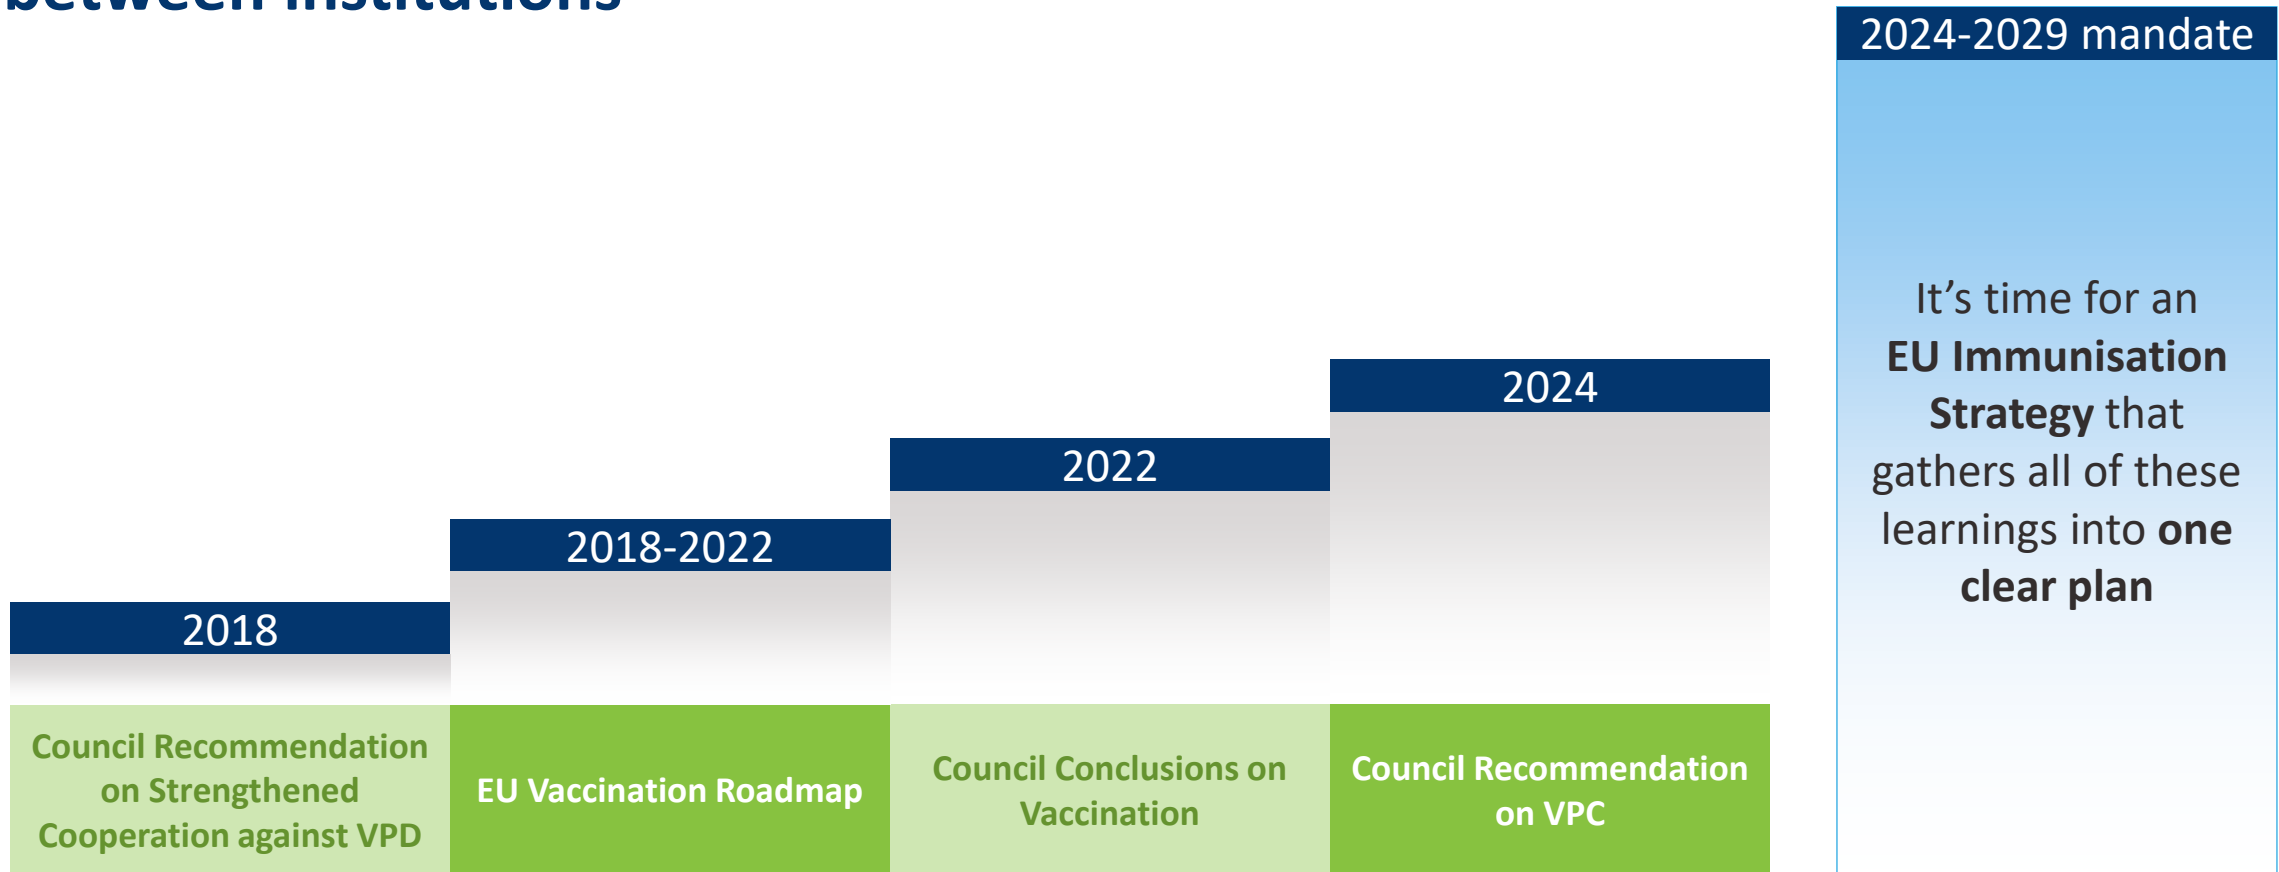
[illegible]

2024-2029 mandate

It's time for an **EU Immunisation Strategy** that gathers all of these learnings into **one clear plan**

2024

2022

2018-2022

2018

Council Recommendation on Strengthened Cooperation against VPD

EU Vaccination Roadmap

Council Conclusions on Vaccination

Council Recommendation on VPC